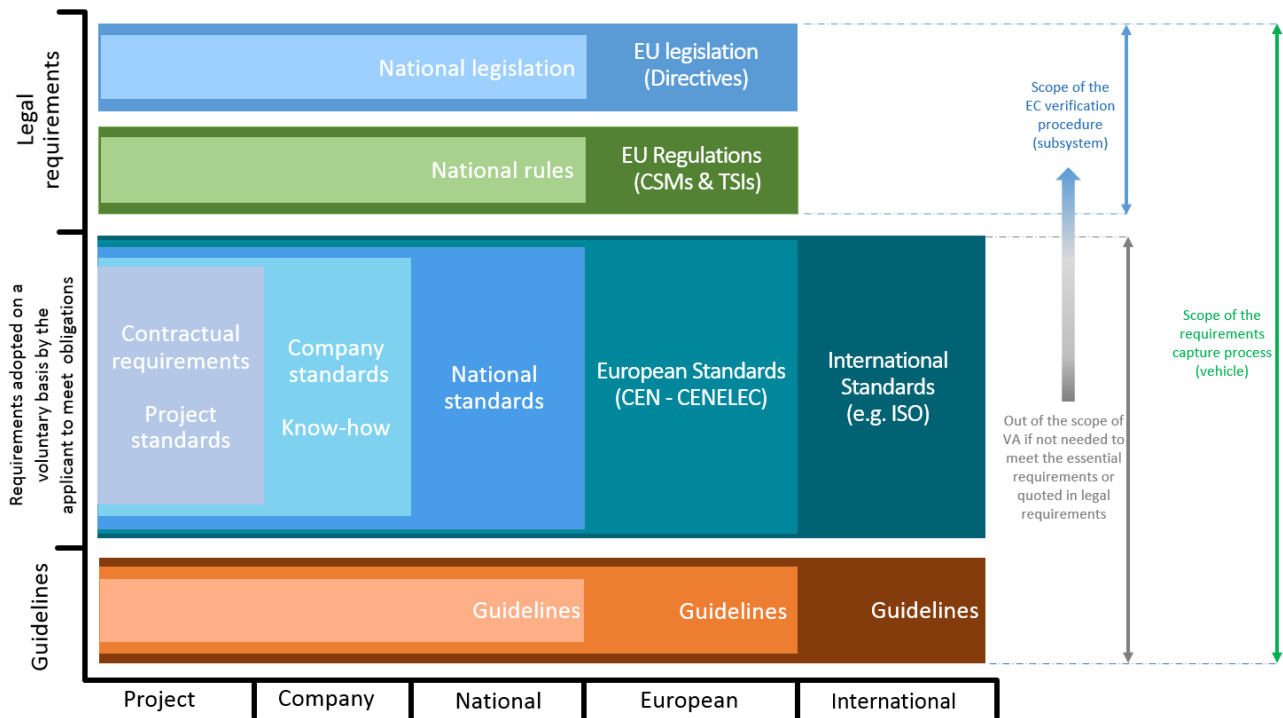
Legal requirements

National legislation

EU legislation (Directives)

National rules

EU Regulations (CSMs & TSIs)

Scope of the EC verification procedure (subsystem)

Scope of the requirements capture process (vehicle)

Requirements adopted on a voluntary basis by the applicant to meet obligations

Contractual requirements

Project standards

Company standards

Know-how

National standards

European Standards (CEN - CENELEC)

International Standards (e.g. ISO)

Out of the scope of VA if not needed to meet the essential requirements or quoted in legal requirements

Guidelines

Guidelines

Guidelines

Guidelines

Project

Company

National

European

International